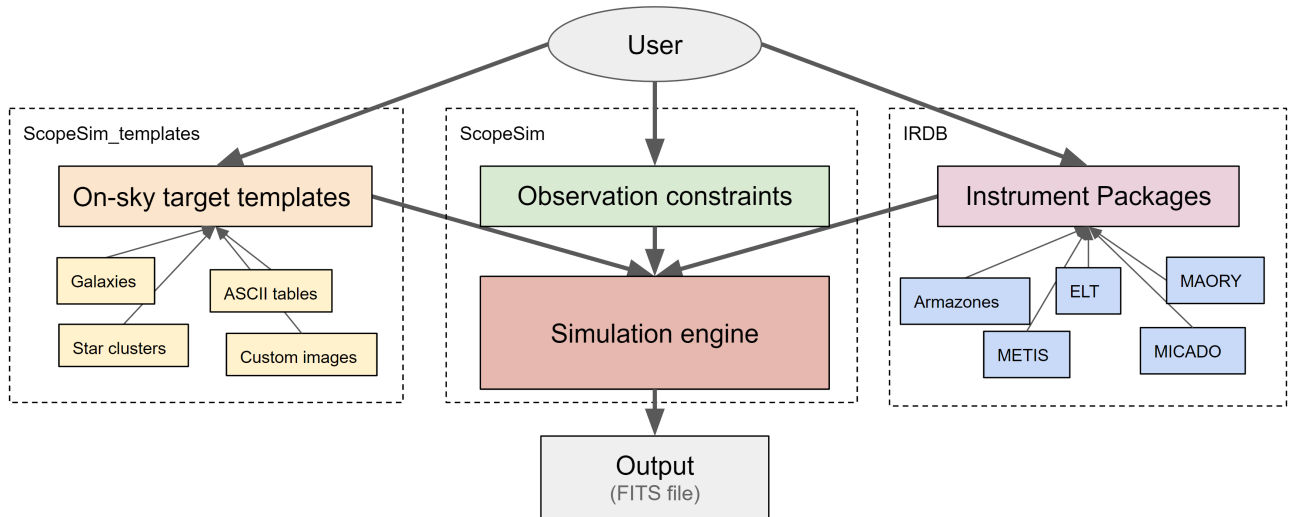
User

ScopeSim_templates

On-sky target templates

Galaxies

ASCII tables

Star clusters

Custom images

ScopeSim

Observation constraints

Simulation engine

IRDB

Instrument Packages

Armazones

ELT

MAORY

METIS

MICADO

Output
(FITS file)